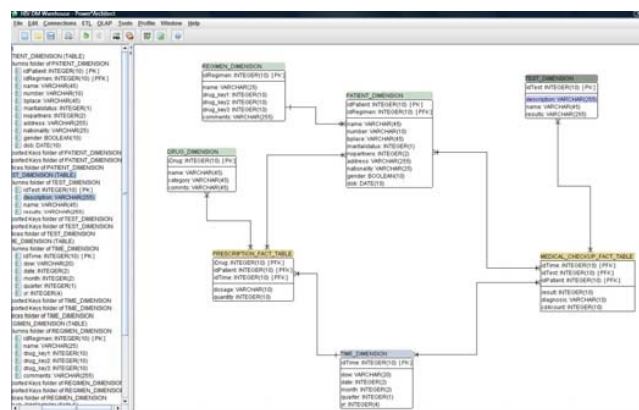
HIV DM Warehouse - Power*Architect

File Edit Connections ETL OLAP Tools Profile Window Help

PATIENT_DIMENSION (TABLE)
Columns folder of PATIENT_DIMENSION
idPatient: INTEGER(10) [PK]
idRegimen: INTEGER(10) [PFK]
name: VARCHAR(45)
number: VARCHAR(10)
bplace: VARCHAR(45)
maritalstatus: INTEGER(1)
nopartners: INTEGER(2)
address: VARCHAR(255)
nationality: VARCHAR(25)
gender: BOOLEAN(10)
dob: DATE(10)
Exported Keys folder of PATIENT_DIMENSION
Imported Keys folder of PATIENT_DIMENSION
Indices folder of PATIENT_DIMENSION
TEST_DIMENSION (TABLE)
Columns folder of TEST_DIMENSION
idTest: INTEGER(10) [PK]
description: VARCHAR(255)
name: VARCHAR(45)
results: VARCHAR(255)
Exported Keys folder of TEST_DIMENSION
Imported Keys folder of TEST_DIMENSION
Indices folder of TEST_DIMENSION
TIME_DIMENSION (TABLE)
Columns folder of TIME_DIMENSION
idTime: INTEGER(10) [PK]
dow: VARCHAR(20)
date: INTEGER(2)
month: INTEGER(2)
quarter: INTEGER(1)
yr: INTEGER(4)
Exported Keys folder of TIME_DIMENSION
Imported Keys folder of TIME_DIMENSION
Indices folder of TIME_DIMENSION
REGIMEN_DIMENSION (TABLE)
Columns folder of REGIMEN_DIMENSION
idRegimen: INTEGER(10) [PK]
name: VARCHAR(25)
drug_key1: INTEGER(10)
drug_key2: INTEGER(10)
drug_key3: INTEGER(10)
comments: VARCHAR(255)
Exported Keys folder of REGIMEN_DIMENSION
Imported Keys folder of REGIMEN_DIMENSION
Indices folder of REGIMEN_DIMENSION

REGIMEN_DIMENSION
idRegimen: INTEGER(10) [PK]
name: VARCHAR(25)
drug_key1: INTEGER(10)
drug_key2: INTEGER(10)
drug_key3: INTEGER(10)
comments: VARCHAR(255)

PATIENT_DIMENSION
idPatient: INTEGER(10) [PK]
idRegimen: INTEGER(10) [PFK]
name: VARCHAR(45)
number: VARCHAR(10)
bplace: VARCHAR(45)
maritalstatus: INTEGER(1)
nopartners: INTEGER(2)
address: VARCHAR(255)
nationality: VARCHAR(25)
gender: BOOLEAN(10)
dob: DATE(10)

TEST_DIMENSION
idTest: INTEGER(10) [PK]
description: VARCHAR(255)
name: VARCHAR(45)
results: VARCHAR(255)

DRUG_DIMENSION
iDrug: INTEGER(10) [PK]
name: VARCHAR(45)
category: VARCHAR(45)
commts: VARCHAR(45)

PRESCRIPTION_FACT_TABLE
iDrug: INTEGER(10) [PFK]
idPatient: INTEGER(10) [PFK]
idTime: INTEGER(10) [PFK]
dosage: VARCHAR(10)
quantity: INTEGER(10)

MEDICAL_CHECKUP_FACT_TABLE
idTime: INTEGER(10) [PFK]
idTest: INTEGER(10) [PFK]
idPatient: INTEGER(10) [PFK]
result: INTEGER(10)
diagnosis: VARCHAR(10)
cdcount: INTEGER(10)

TIME_DIMENSION
idTime: INTEGER(10) [PK]
dow: VARCHAR(20)
date: INTEGER(2)
month: INTEGER(2)
quarter: INTEGER(1)
yr: INTEGER(4)